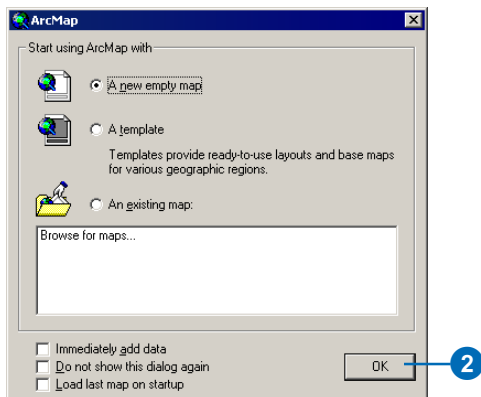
ArcMap

Start using ArcMap with

A new empty map

A template

Templates provide ready-to-use layouts and base maps for various geographic regions.

An existing map:

Browse for maps...

Immediately add data

Do not show this dialog again

Load last map on startup

OK

2